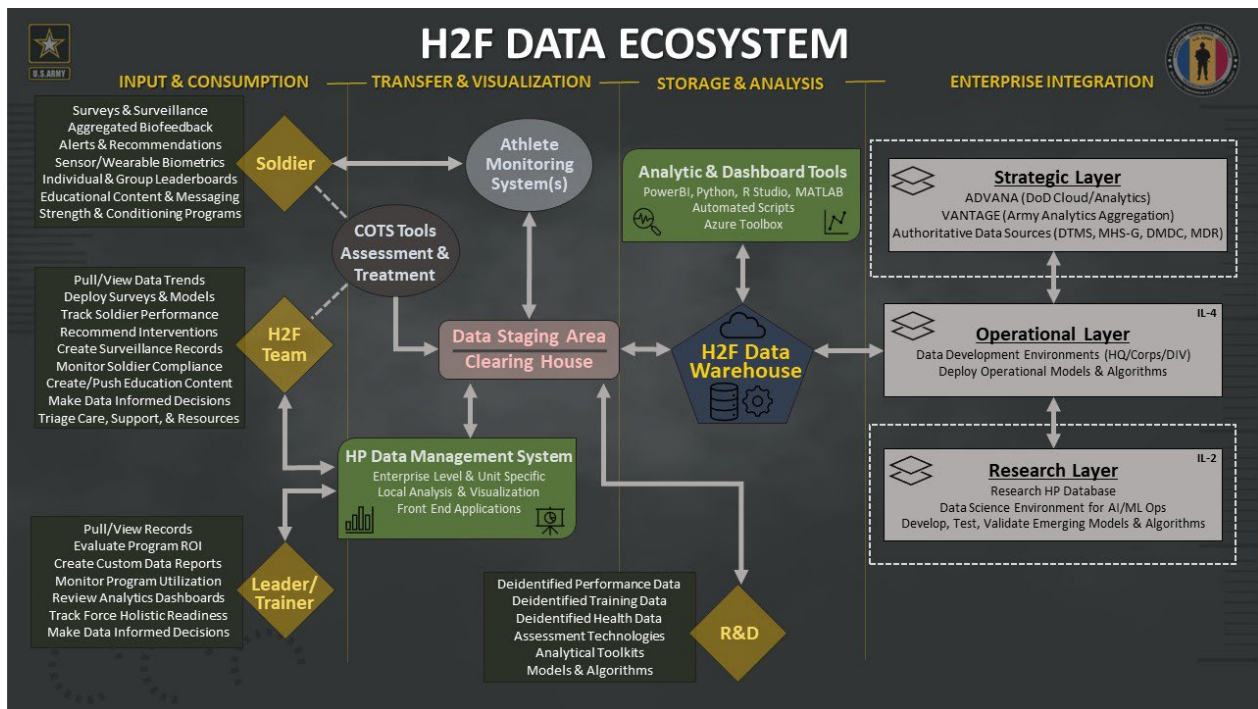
U.S. ARMY

H2F DATA ECOSYSTEM

INPUT & CONSUMPTION

TRANSFER & VISUALIZATION

STORAGE & ANALYSIS

ENTERPRISE INTEGRATION

Surveys & Surveillance
Aggregated Biofeedback
Alerts & Recommendations
Sensor/Wearable Biometrics
Individual & Group Leaderboards
Educational Content & Messaging
Strength & Conditioning Programs

Soldier

Athlete Monitoring System(s)

COTS Tools Assessment & Treatment

Pull/View Data Trends
Deploy Surveys & Models
Track Soldier Performance
Recommend Interventions
Create Surveillance Records
Monitor Soldier Compliance
Create/Push Education Content
Make Data Informed Decisions
Triage Care, Support, & Resources

H2F Team

Analytic & Dashboard Tools
PowerBI, Python, R Studio, MATLAB
Automated Scripts
Azure Toolbox

Data Staging Area
Clearing House

H2F Data Warehouse

HP Data Management System
Enterprise Level & Unit Specific
Local Analysis & Visualization
Front End Applications

Pull/View Records
Evaluate Program ROI
Create Custom Data Reports
Monitor Program Utilization
Review Analytics Dashboards
Track Force Holistic Readiness
Make Data Informed Decisions

Leader/ Trainer

Deidentified Performance Data
Deidentified Training Data
Deidentified Health Data
Assessment Technologies
Analytical Toolkits
Models & Algorithms

R&D

Strategic Layer
ADVANA (DoD Cloud/Analytics)
VANTAGE (Army Analytics Aggregation)
Authoritative Data Sources (DTMS, MHS-G, DMDC, MDR)

IL-4
Operational Layer
Data Development Environments (HQ/Corps/DIV)
Deploy Operational Models & Algorithms

IL-2
Research Layer
Research HP Database
Data Science Environment for AI/ML Ops
Develop, Test, Validate Emerging Models & Algorithms